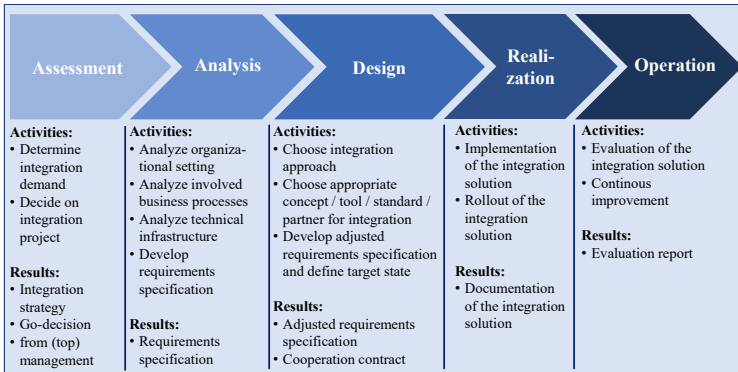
Assessment

Activities:
• Determine integration demand
• Decide on integration project

Results:
• Integration strategy
• Go-decision
• from (top) management

Analysis

Activities:
• Analyze organizational setting
• Analyze involved business processes
• Analyze technical infrastructure
• Develop requirements specification

Results:
• Requirements specification

Design

Activities:
• Choose integration approach
• Choose appropriate concept / tool / standard / partner for integration
• Develop adjusted requirements specification and define target state

Results:
• Adjusted requirements specification
• Cooperation contract

Realization

Activities:
• Implementation of the integration solution
• Rollout of the integration solution

Results:
• Documentation of the integration solution

Operation

Activities:
• Evaluation of the integration solution
• Continous improvement

Results:
• Evaluation report